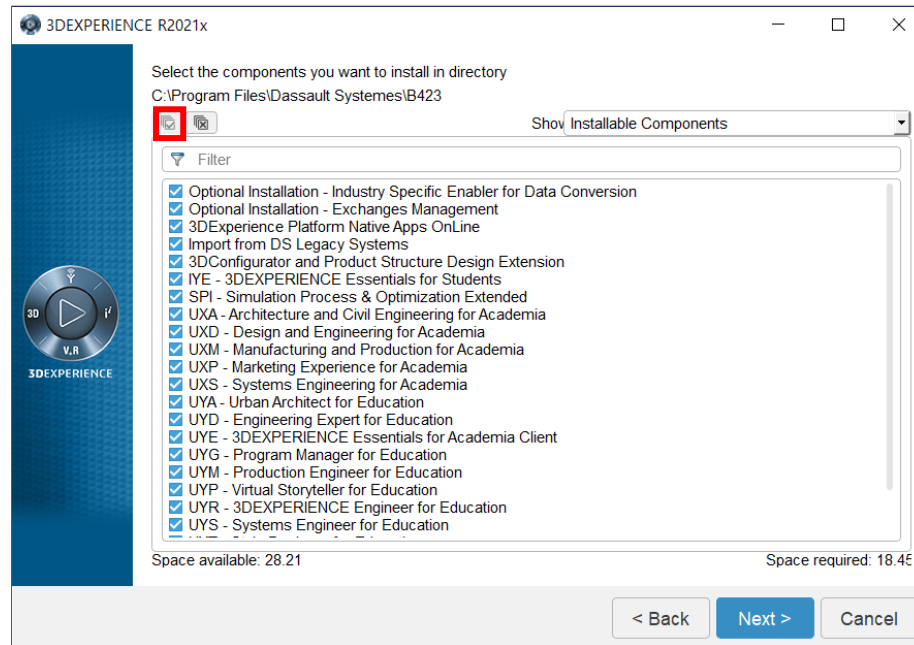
3DEXPERIENCE R2021x

Select the components you want to install in directory
C:\Program Files\Dassault Systemes\B423

Shov Installable Components

Filter

Optional Installation - Industry Specific Enabler for Data Conversion
Optional Installation - Exchanges Management
3DExperience Platform Native Apps OnLine
Import from DS Legacy Systems
3DConfigurator and Product Structure Design Extension
IYE - 3DEXPERIENCE Essentials for Students
SPI - Simulation Process & Optimization Extended
UXA - Architecture and Civil Engineering for Academia
UXD - Design and Engineering for Academia
UXM - Manufacturing and Production for Academia
UXP - Marketing Experience for Academia
UXS - Systems Engineering for Academia
UYA - Urban Architect for Education
UYD - Engineering Expert for Education
UYE - 3DEXPERIENCE Essentials for Academia Client
UYG - Program Manager for Education
UYM - Production Engineer for Education
UYP - Virtual Storyteller for Education
UYR - 3DEXPERIENCE Engineer for Education
UYS - Systems Engineer for Education
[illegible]

3D V.R 3DEXPERIENCE

Space available: 28.21
Space required: 18.45

< Back
Next >
Cancel